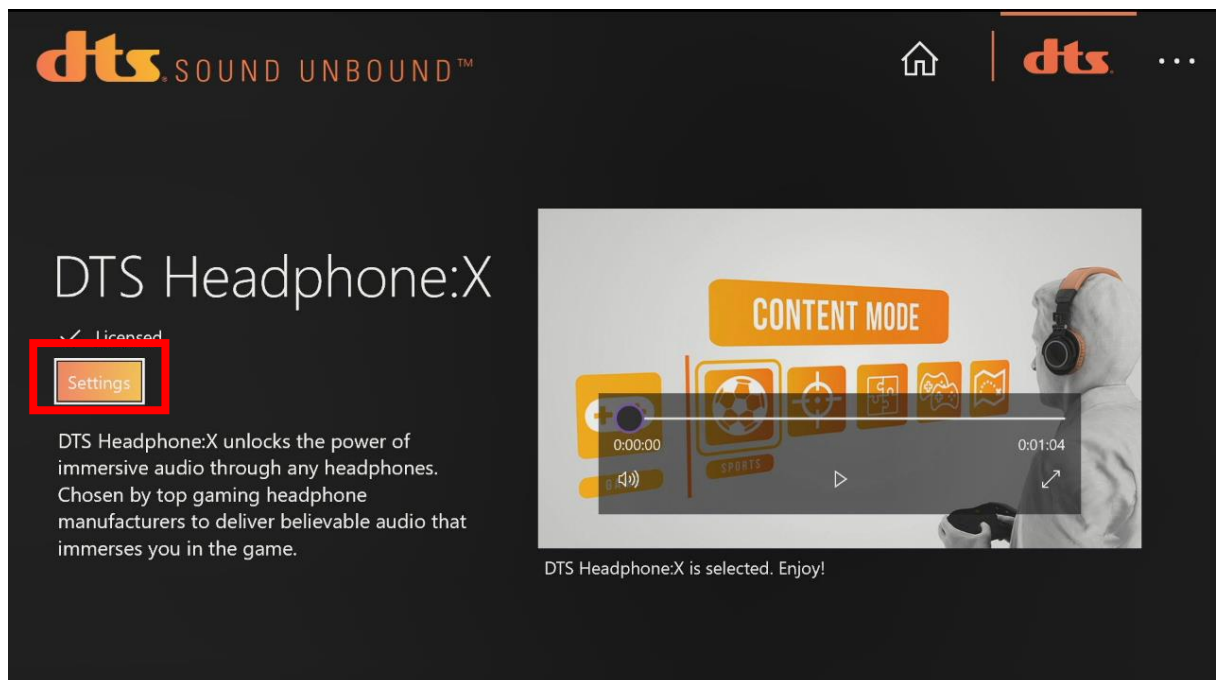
dts SOUND UNBOUND™

dts

DTS Headphone:X

Licensed

Settings

DTS Headphone:X unlocks the power of immersive audio through any headphones. Chosen by top gaming headphone manufacturers to deliver believable audio that immerses you in the game.

CONTENT MODE

SPORTS

0:00:00

0:01:04

DTS Headphone:X is selected. Enjoy!